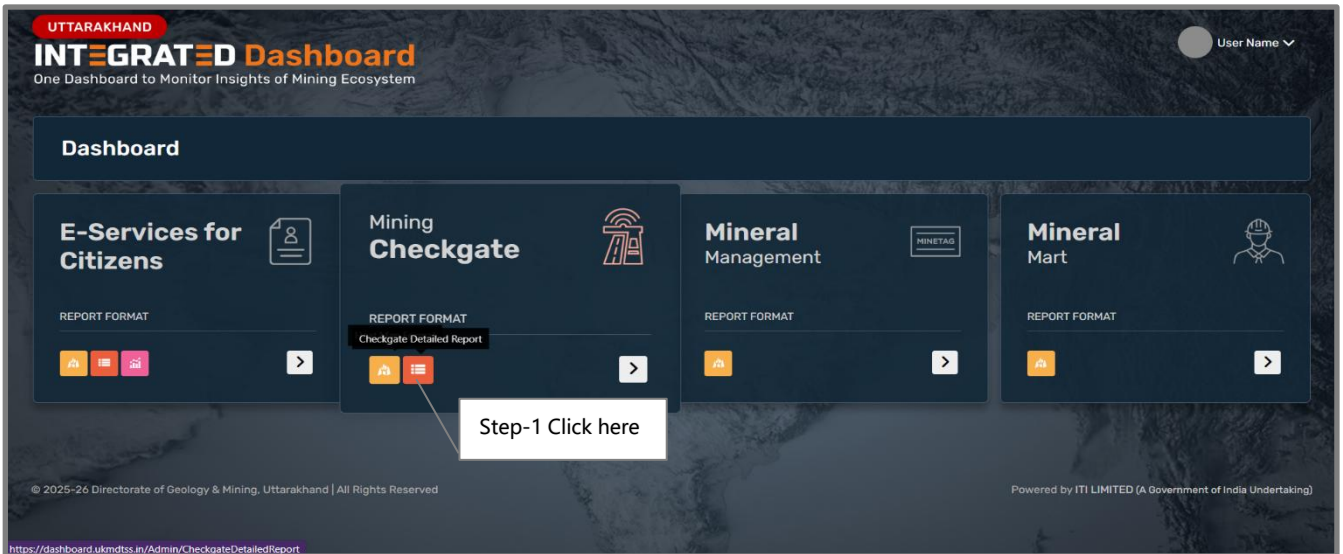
UTTARAKHAND
INTEGRATED Dashboard
One Dashboard to Monitor Insights of Mining Ecosystem

User Name

Dashboard

E-Services for Citizens

REPORT FORMAT

Mining
Checkgate

REPORT FORMAT

Checkgate Detailed Report

Mineral
Management

MINETAG

REPORT FORMAT

Mineral
Mart

REPORT FORMAT

Step-1 Click here

© 2025-26 Directorate of Geology & Mining, Uttarakhand | All Rights Reserved

Powered by ITI LIMITED (A Government of India Undertaking)

https://dashboard.ukmdtss.in/Admin/CheckgateDetailedReport